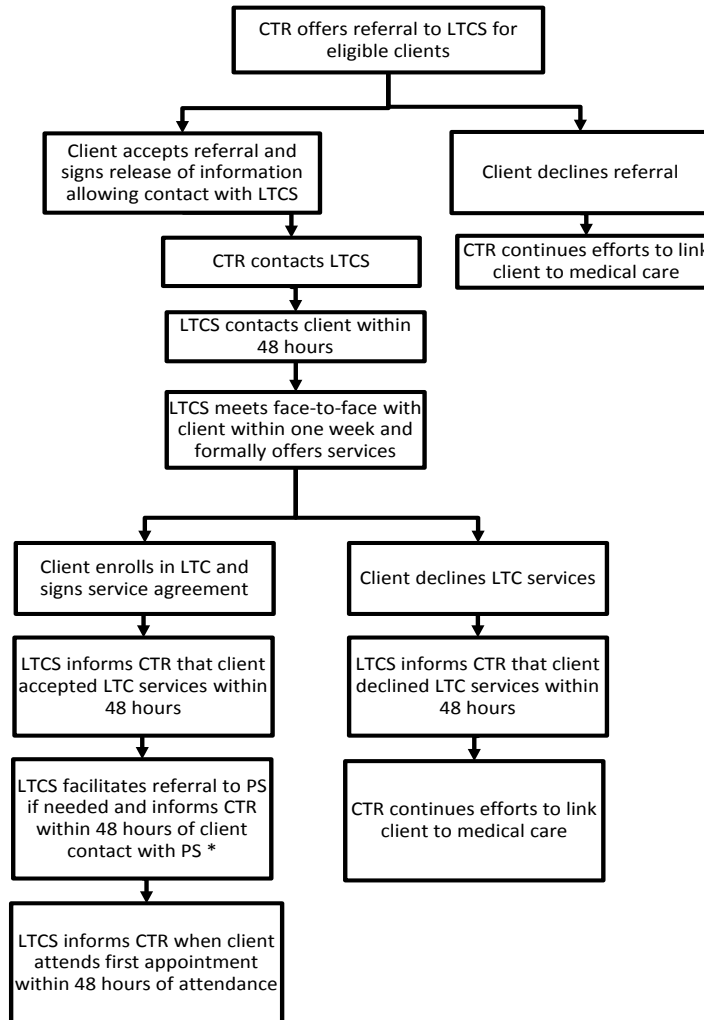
CTR offers referral to LTCS for eligible clients

Client accepts referral and signs release of information allowing contact with LTCS

Client declines referral

CTR continues efforts to link client to medical care

CTR contacts LTCS

LTCS contacts client within 48 hours

LTCS meets face-to-face with client within one week and formally offers services

Client enrolls in LTC and signs service agreement

Client declines LTC services

LTCS informs CTR that client accepted LTC services within 48 hours

LTCS informs CTR that client declined LTC services within 48 hours

LTCS facilitates referral to PS if needed and informs CTR within 48 hours of client contact with PS *

CTR continues efforts to link client to medical care

LTCS informs CTR when client attends first appointment within 48 hours of attendance